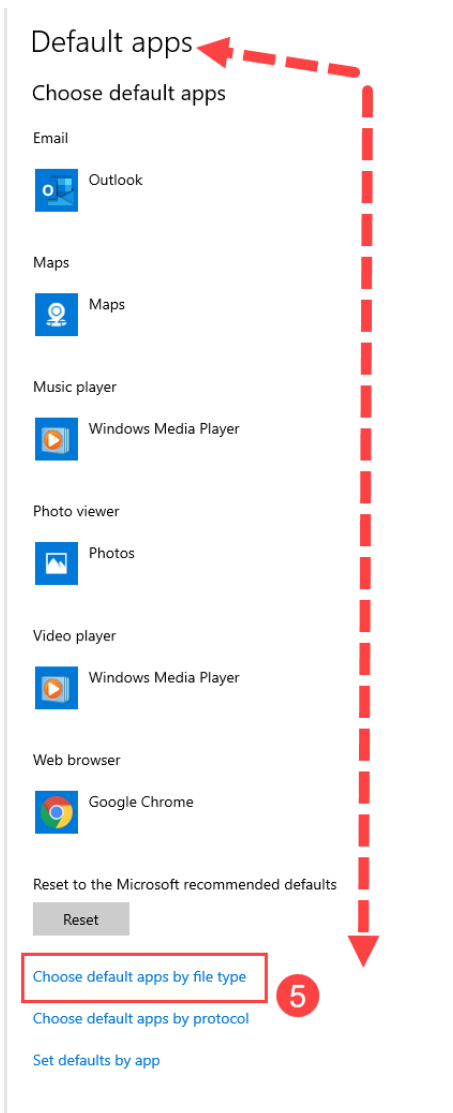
Default apps

Choose default apps

Email

Outlook

Maps

Maps

Music player

Windows Media Player

Photo viewer

Photos

Video player

Windows Media Player

Web browser

Google Chrome

Reset to the Microsoft recommended defaults

Reset

Choose default apps by file type

5

Choose default apps by protocol

Set defaults by app